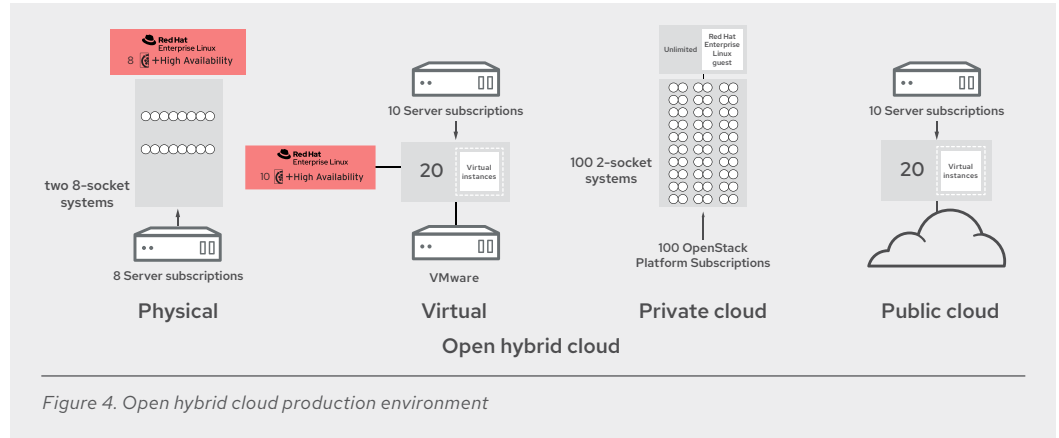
Red Hat
Enterprise Linux
8 +High Availability

two 8-socket systems

8 Server subscriptions

Physical

10 Server subscriptions

Red Hat
Enterprise Linux
10 +High Availability

20

Virtual instances

VMware

Virtual

Unlimited

Red Hat Enterprise Linux guest

100 2-socket systems

100 OpenStack Platform Subscriptions

Private cloud

10 Server subscriptions

20

Virtual instances

Public cloud

Open hybrid cloud

Figure 4. Open hybrid cloud production environment